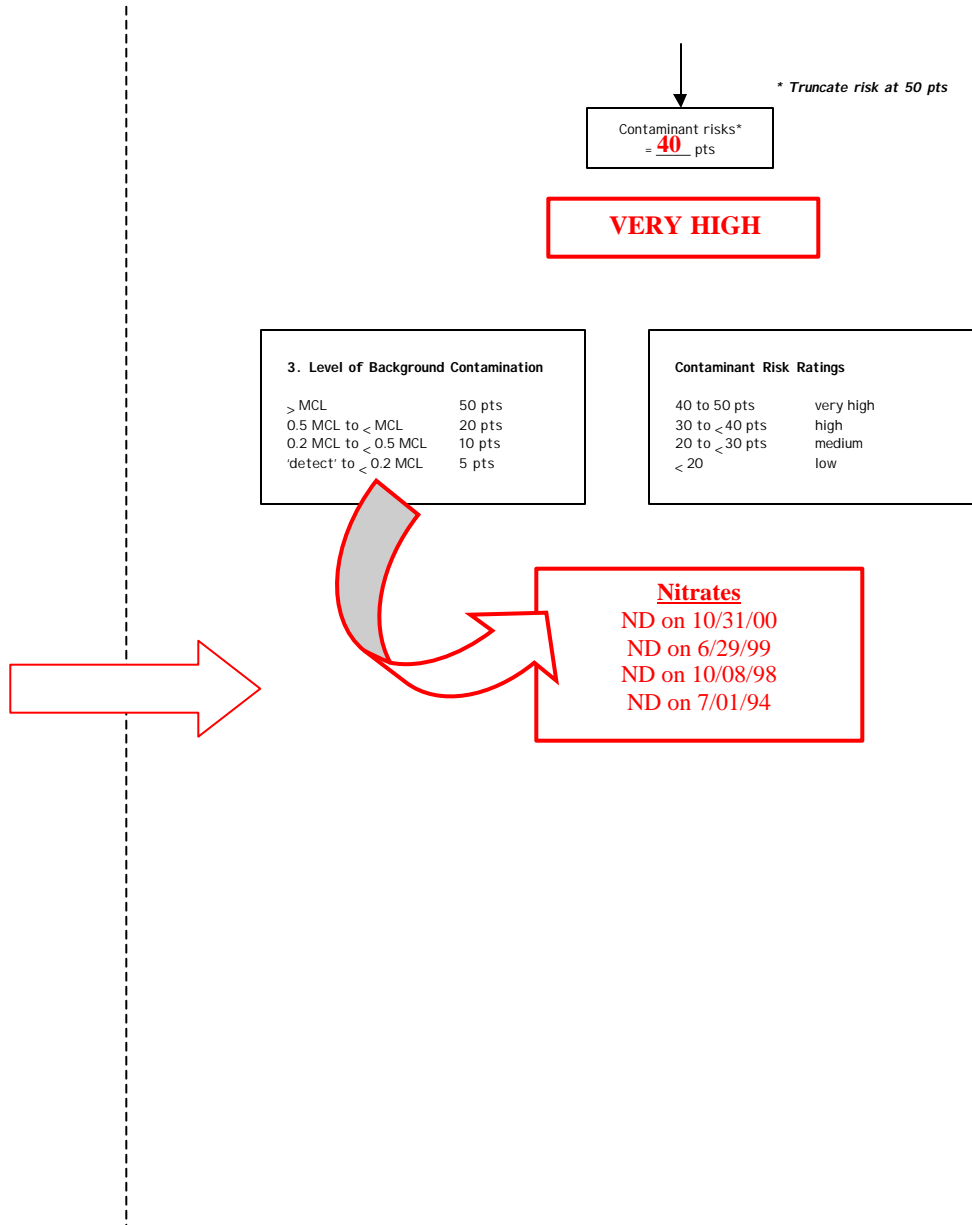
* Truncate risk at 50 pts

Contaminant risks*
= 40 pts

VERY HIGH

3. Level of Background Contamination

| | |
|---|---|
| $\geq$ MCL | 50 pts |
| 0.5 MCL to $\leq$ MCL | 20 pts |
| 0.2 MCL to $\leq$ 0.5 MCL | 10 pts |
| 'detect' to $\leq$ 0.2 MCL | 5 pts |

Contaminant Risk Ratings

| | |
|---|---|
| 40 to 50 pts | very high |
| 30 to $\leq$ 40 pts | high |
| 20 to $\leq$ 30 pts | medium |
| $\leq$ 20 | low |

Nitrates
ND on 10/31/00
ND on 6/29/99
ND on 10/08/98
ND on 7/01/94